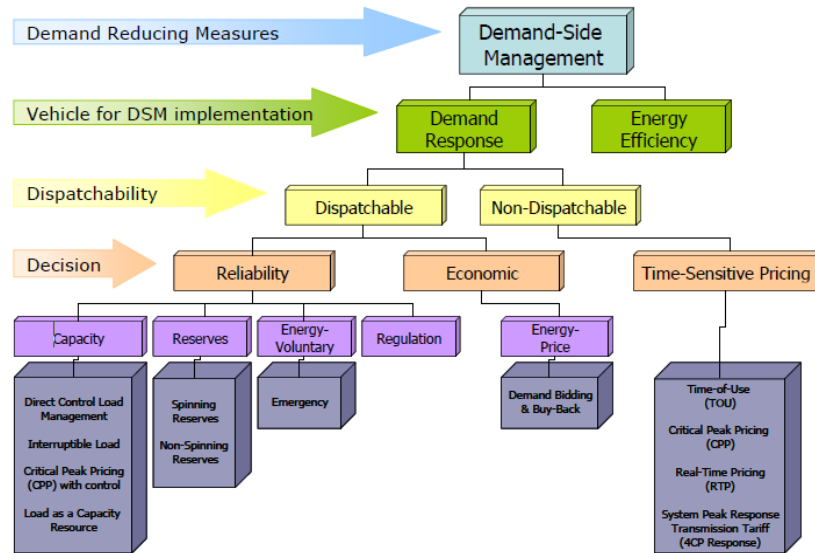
Demand Reducing Measures

Demand-Side Management

Vehicle for DSM implementation

Demand Response

Energy Efficiency

Dispatchability

Dispatchable

Non-Dispatchable

Decision

Reliability

Economic

Time-Sensitive Pricing

Capacity

Reserves

Energy-Voluntary

Regulation

Energy-Price

Direct Control Load Management

Interruptible Load

Critical Peak Pricing (CPP) with control

Load as a Capacity Resource

Spinning Reserves

Non-Spinning Reserves

Emergency

Demand Bidding & Buy-Back

Time-of-Use (TOU)

Critical Peak Pricing (CPP)

Real-Time Pricing (RTP)

System Peak Response Transmission Tariff (4CP Response)